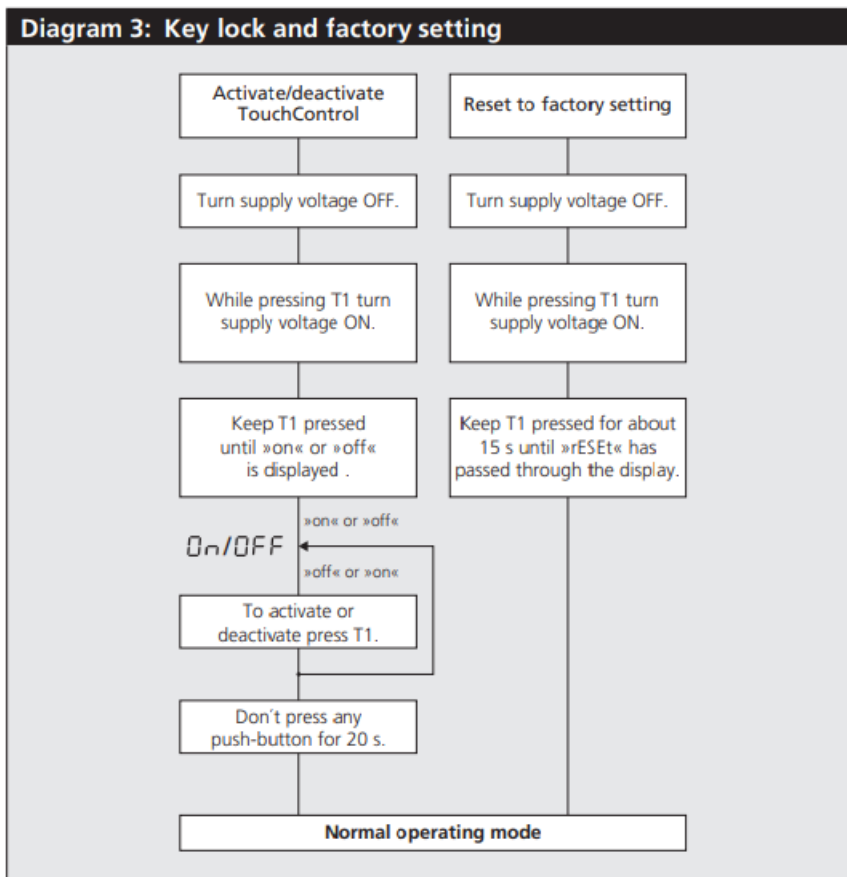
Diagram 3: Key lock and factory setting

Activate/deactivate TouchControl

Turn supply voltage OFF.

While pressing T1 turn supply voltage ON.

Keep T1 pressed until »on« or »off« is displayed .

»on« or »off«

On/OFF

»off« or »on«

To activate or deactivate press T1.

Don´t press any push-button for 20 s.

Reset to factory setting

Turn supply voltage OFF.

While pressing T1 turn supply voltage ON.

Keep T1 pressed for about 15 s until »rESEt« has passed through the display.

Normal operating mode